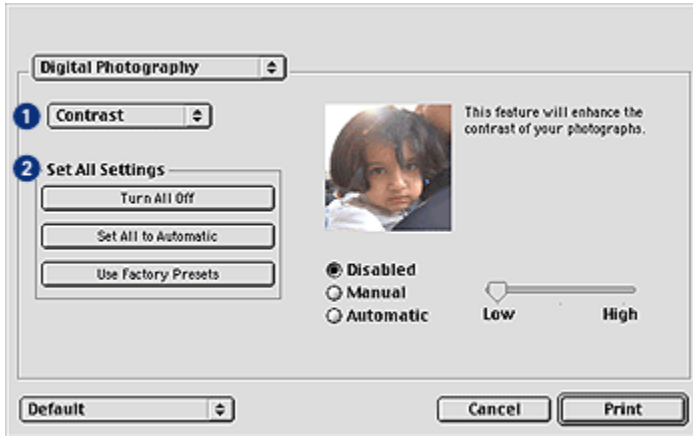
Digital Photography

1 Contrast

2 Set All Settings

Turn All Off

Set All to Automatic

Use Factory Presets

This feature will enhance the contrast of your photographs.

Disabled
Manual
Automatic

Low
High

Default

Cancel
Print